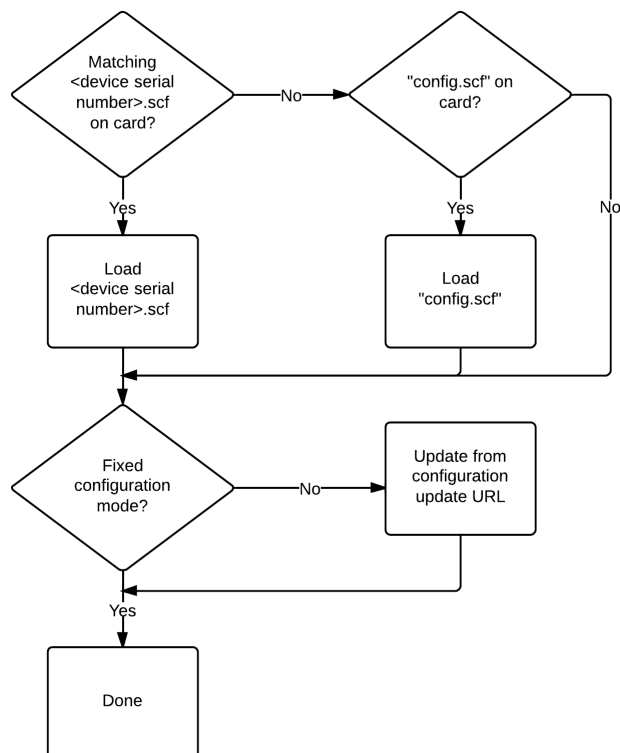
Matching <device serial number>.scf on card?

No

"config.scf" on card?

Yes

Yes

No

Load <device serial number>.scf

Load "config.scf"

Fixed configuration mode?

No

Update from configuration update URL

Yes

Done